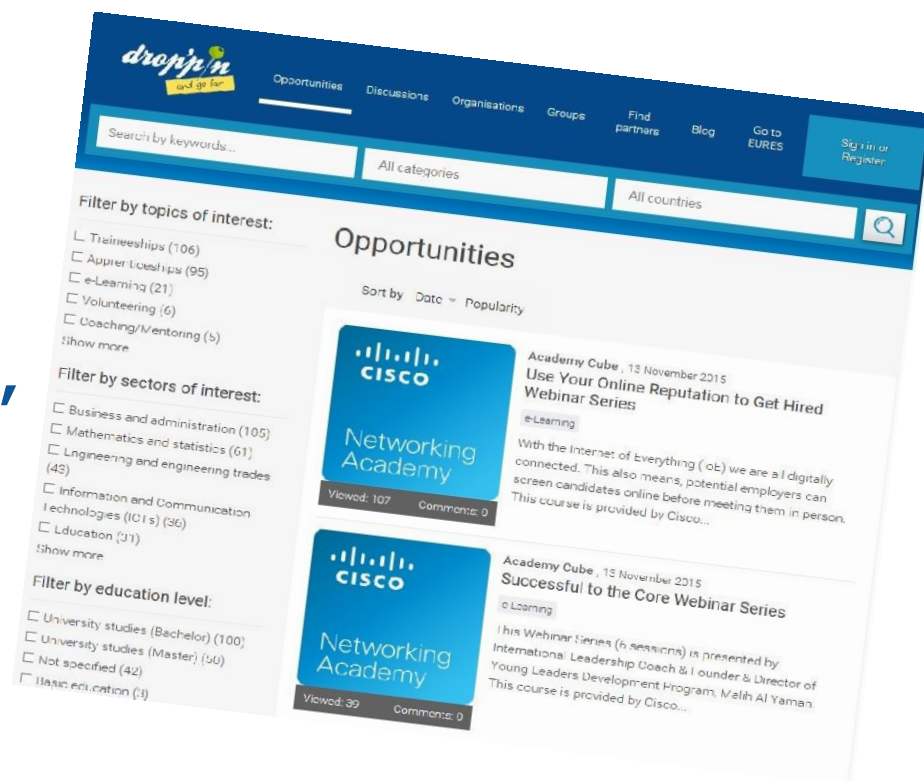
drop'pin
and go far

Opportunities
Discussions
Organisations
Groups
Find partners
Blog
Go to EURES
Sign in or Register

Search by keywords...
All categories
All countries

Filter by topics of interest:
☐ Traineeships (106)
☐ Apprenticeships (95)
☐ e-Learning (21)
☐ Volunteering (6)
☐ Coaching/Mentoring (5)
Show more

Filter by sectors of interest:
☐ Business and administration (105)
☐ Mathematics and statistics (61)
☐ Engineering and engineering trades (43)
☐ Information and Communication Technologies (ICTs) (36)
☐ Education (31)
Show more

Filter by education level:
☐ University studies (Bachelor) (100)
☐ University studies (Master) (50)
☐ Not specified (42)
☐ Basic education (3)

Opportunities

Sort by Date Popularity

CISCO
Networking Academy
Viewed: 107 Comments: 0

Academy Cube , 13 November 2015
Use Your Online Reputation to Get Hired Webinar Series
e-Learning
With the Internet of Everything (IoE) we are all digitally connected. This also means, potential employers can screen candidates online before meeting them in person. This course is provided by Cisco...

CISCO
Networking Academy
Viewed: 39 Comments: 0

Academy Cube , 13 November 2015
Successful to the Core Webinar Series
e-Learning
This Webinar Series (6 sessions) is presented by International Leadership Coach & Founder & Director of Young Leaders Development Program, Malih Al Yaman. This course is provided by Cisco...